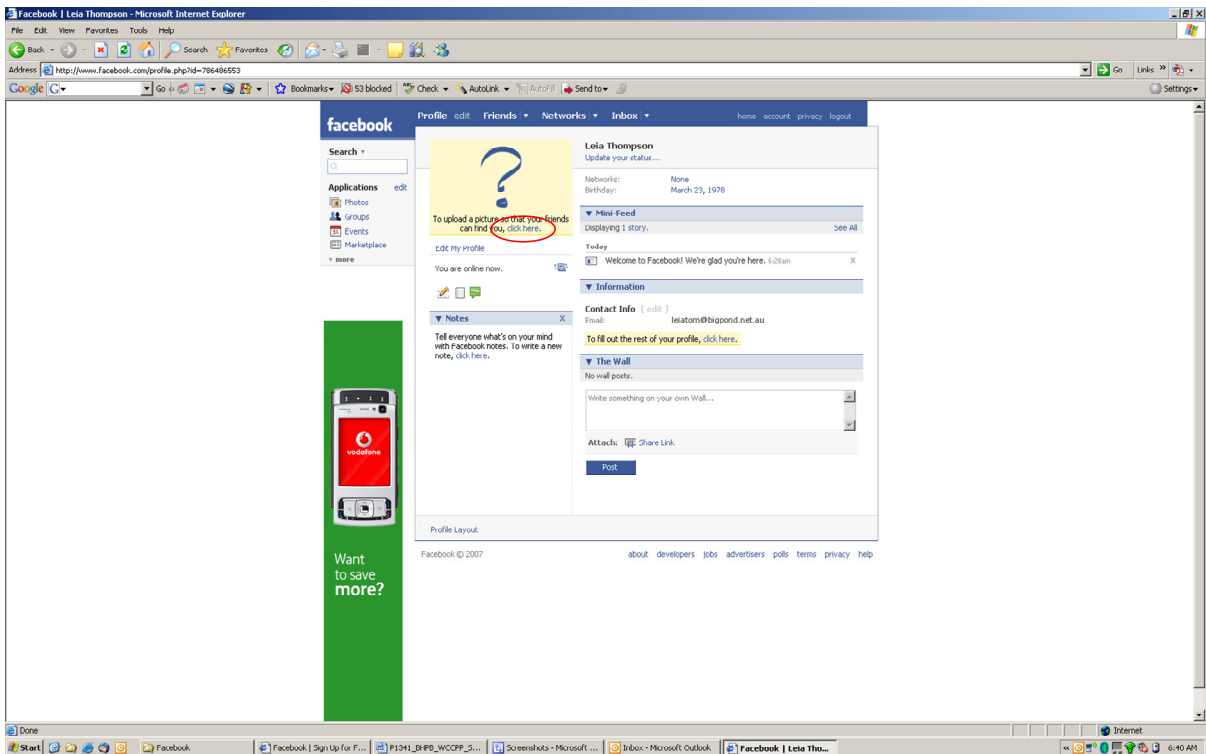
Facebook | Leia Thompson - Microsoft Internet Explorer

File Edit View Favorites Tools Help

Back Search Favorites

Address http://www.facebook.com/profile.php?id=786486553

Go Links

Google G- Go Bookmarks 53 blocked Check AutoLink AutoFill Send to Settings

facebook

Profile edit Friends Networks Inbox

home account privacy logout

Search

Applications edit
Photos
Groups
Events
Marketplace
more

To upload a picture so that your friends can find you, click here.

Edit My Profile

You are online now.

Notes X

Tell everyone what's on your mind with Facebook notes. To write a new note, click here.

Leia Thompson
Update your status...

Networks: None
Birthday: March 23, 1978

Mini-Feed
Displaying 1 story. See All

Today
Welcome to Facebook! We're glad you're here. 6:28am X

Information

Contact Info [ edit ]
Email: leiatom@bigpond.net.au

To fill out the rest of your profile, click here.

The Wall
No wall posts.

Write something on your own Wall...

Attach: Share Link

Post

Profile Layout

Facebook © 2007

about developers jobs advertisers polls terms privacy help

vodafone

Want to save more?

Done

Internet

Start Facebook Facebook | Sign Up for F... P1341_BHPB_WCCPP_S... Screenshots - Microsoft ... Inbox - Microsoft Outlook Facebook | Leia Tho...

6:40 AM